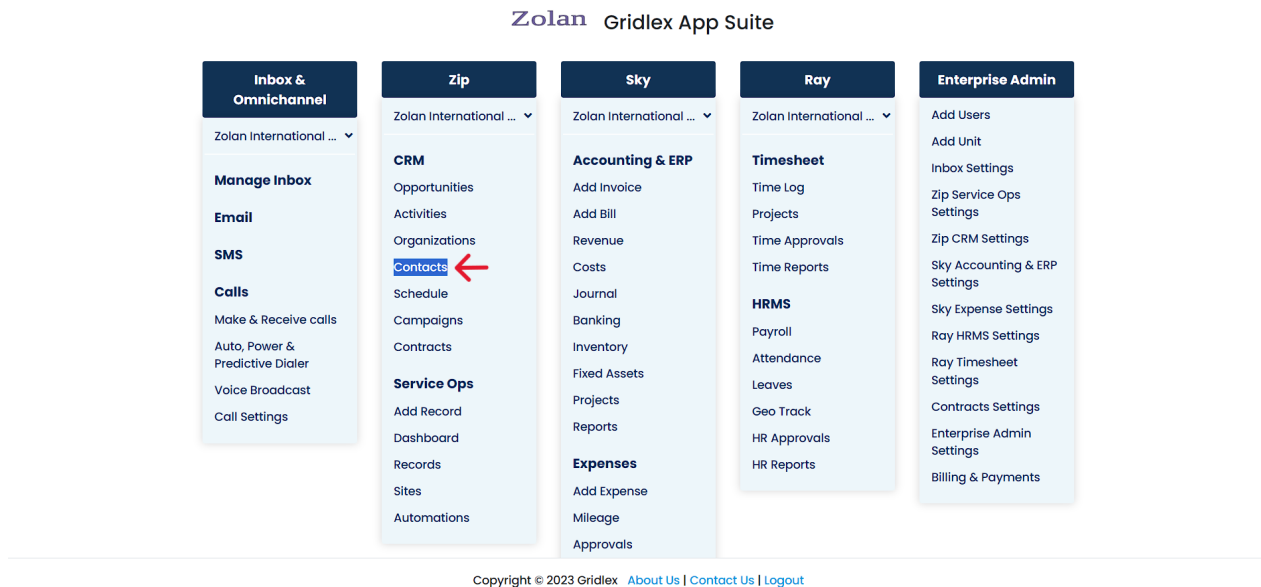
Zolan Gridlex App Suite

Inbox & Omnichannel
Zolan International ...
Manage Inbox
Email
SMS
Calls
Make & Receive calls
Auto, Power & Predictive Dialer
Voice Broadcast
Call Settings

Zip
Zolan International ...
CRM
Opportunities
Activities
Organizations
Contacts
Schedule
Campaigns
Contracts
Service Ops
Add Record
Dashboard
Records
Sites
Automations

Sky
Zolan International ...
Accounting & ERP
Add Invoice
Add Bill
Revenue
Costs
Journal
Banking
Inventory
Fixed Assets
Projects
Reports
Expenses
Add Expense
Mileage
Approvals

Ray
Zolan International ...
Timesheet
Time Log
Projects
Time Approvals
Time Reports
HRMS
Payroll
Attendance
Leaves
Geo Track
HR Approvals
HR Reports

Enterprise Admin
Add Users
Add Unit
Inbox Settings
Zip Service Ops Settings
Zip CRM Settings
Sky Accounting & ERP Settings
Sky Expense Settings
Ray HRMS Settings
Ray Timesheet Settings
Contracts Settings
Enterprise Admin Settings
Billing & Payments

Copyright © 2023 Gridlex About Us | Contact Us | Logout